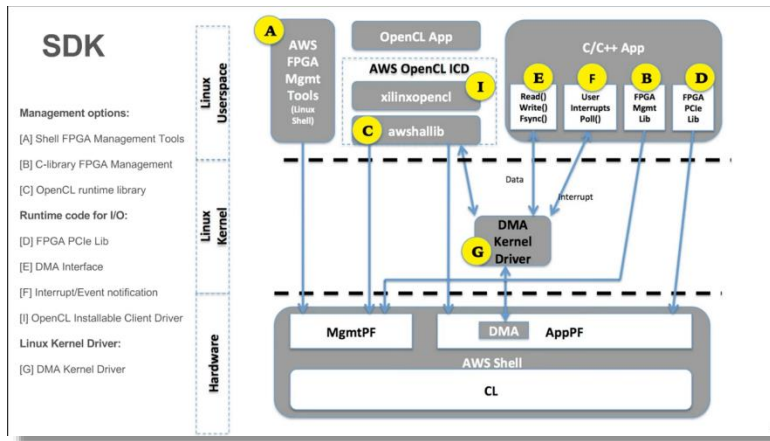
SDK

Management options:

[A] Shell FPGA Management Tools

[B] C-library FPGA Management

[C] OpenCL runtime library

Runtime code for I/O:

[D] FPGA PCIe Lib

[E] DMA Interface

[F] Interrupt/Event notification

[I] OpenCL Installable Client Driver

Linux Kernel Driver:

[G] DMA Kernel Driver

Linux Userspace

Linux Kernel

Hardware

A

AWS FPGA Mgmt Tools (Linux Shell)

OpenCL App

AWS OpenCL ICD

xilinxopencl

I

C

awshallib

C/C++ App

E

Read() Write() Fsync()

F

User Interrupts Poll()

B

FPGA Mgmt Lib

D

FPGA PCIe Lib

Data

Interrupt

DMA Kernel Driver

G

MgmtPF

DMA

AppPF

AWS Shell

CL